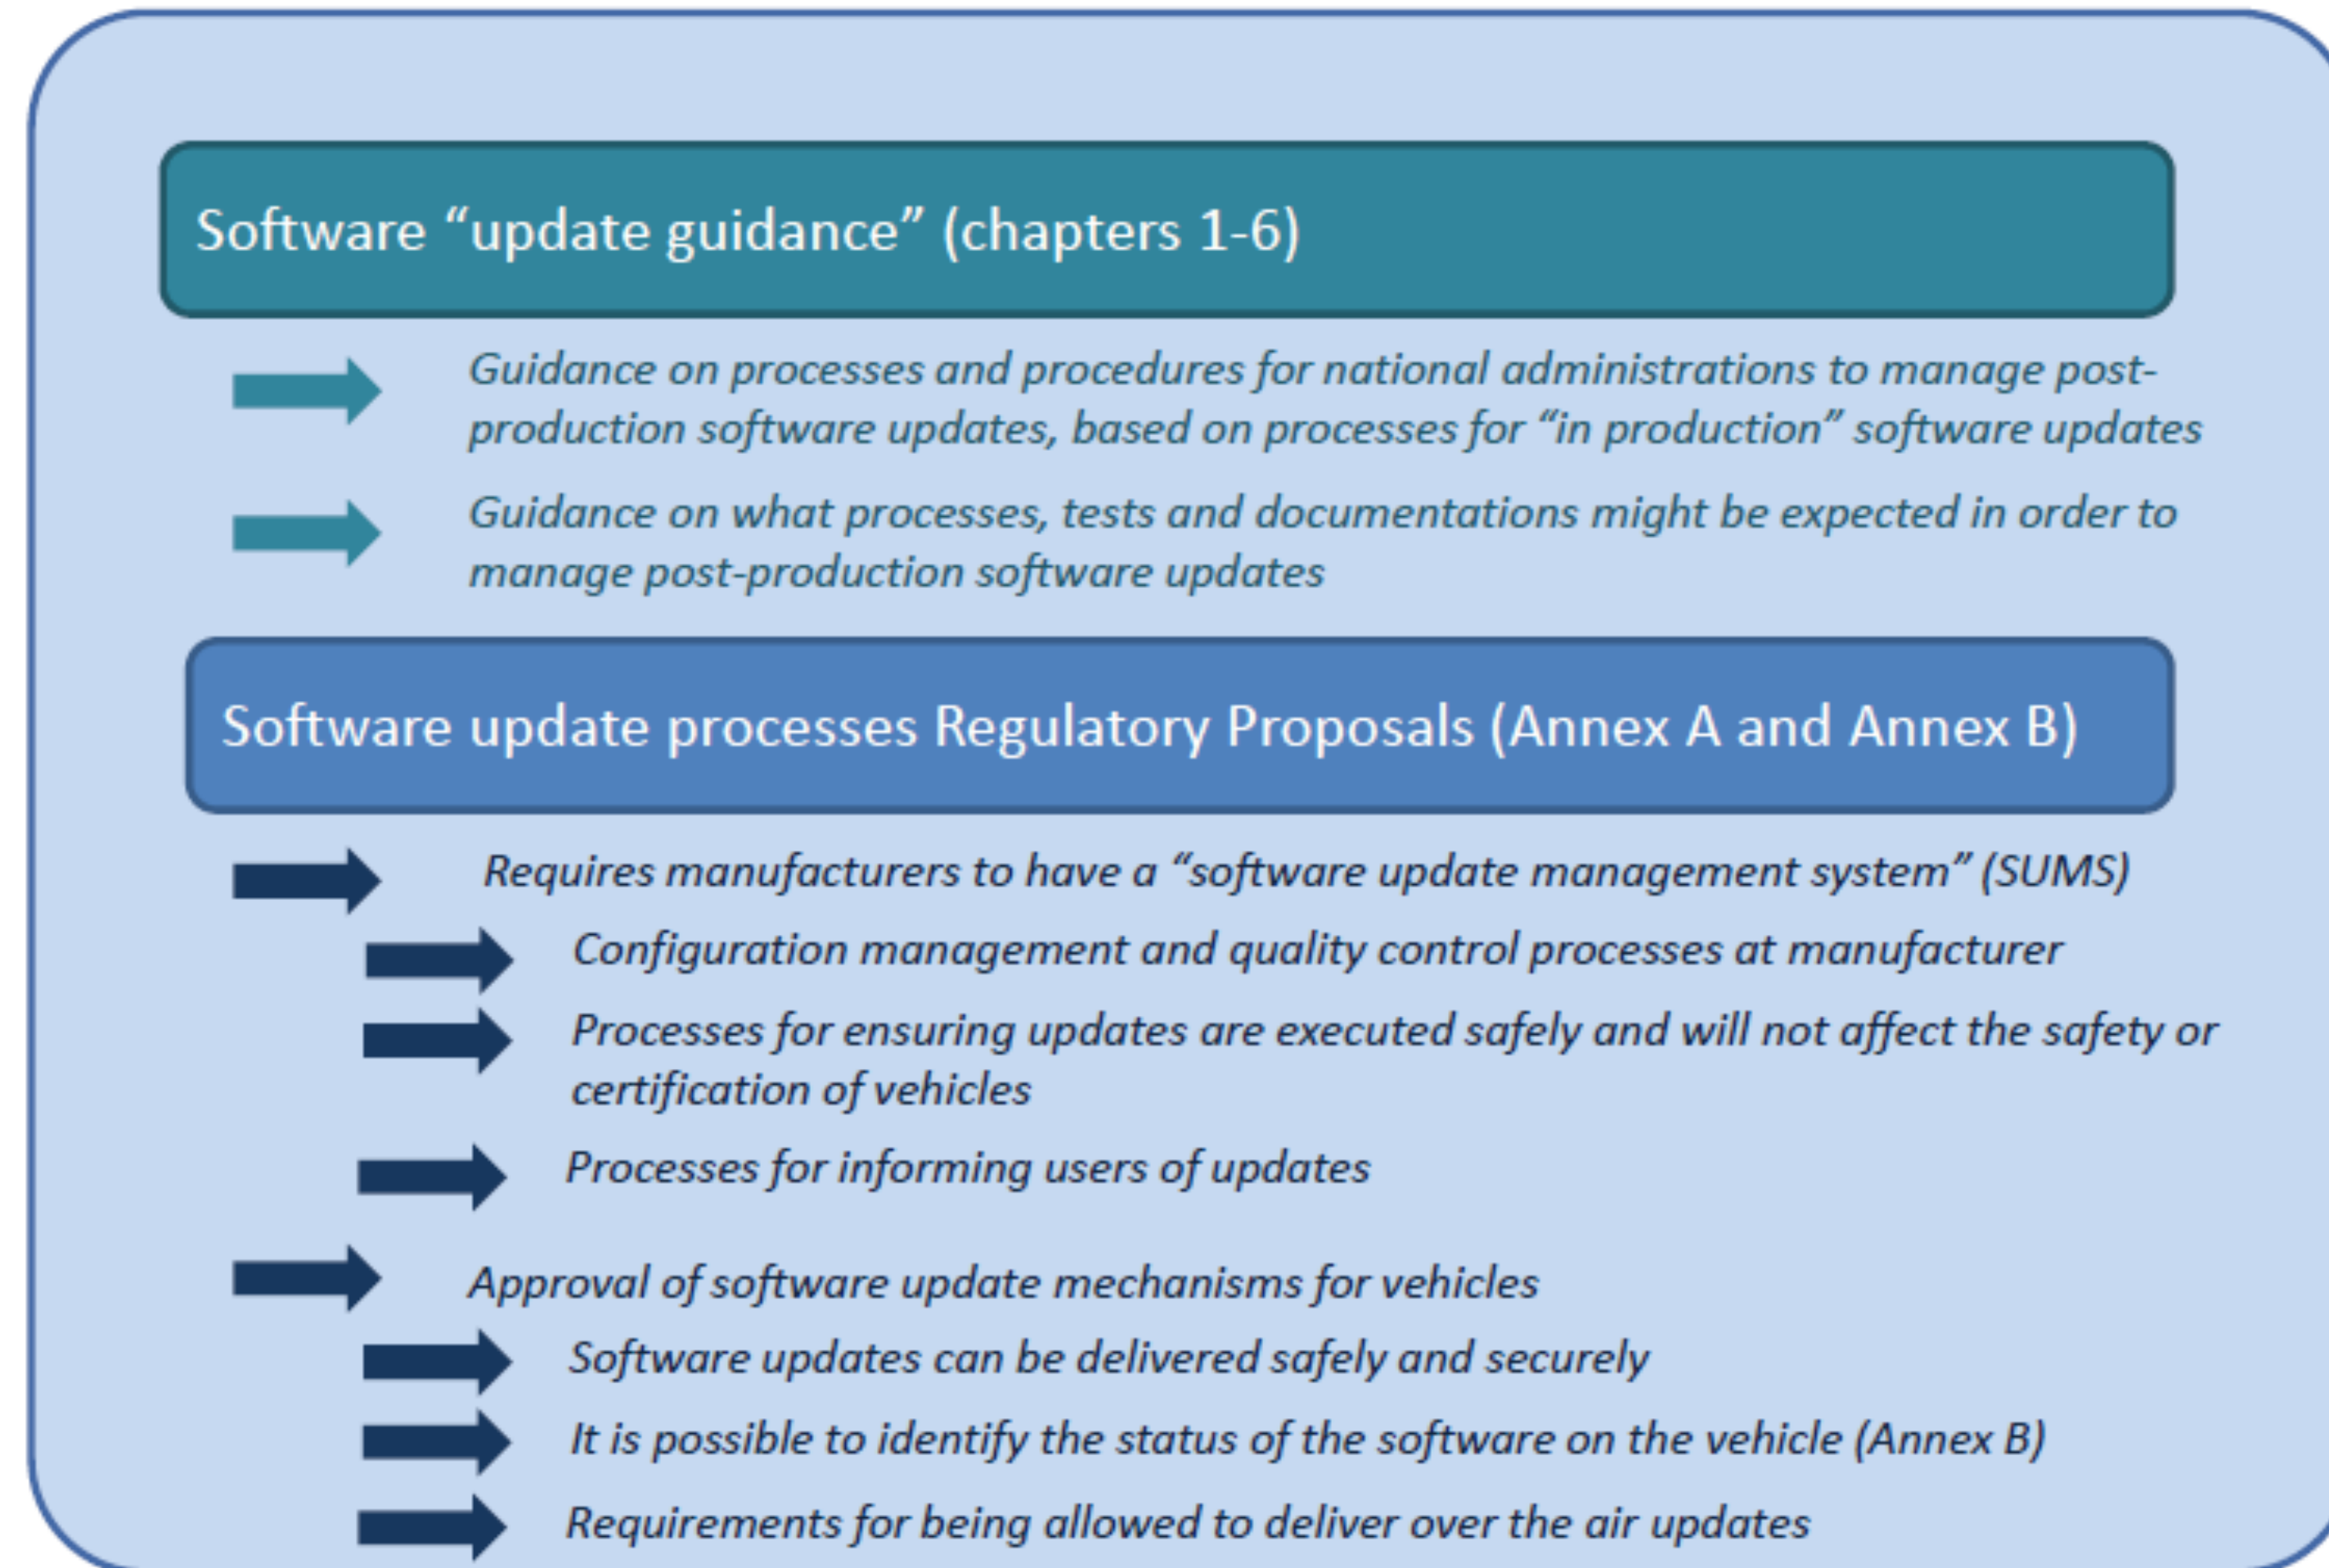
Software “update guidance” (chapters 1-6)

Guidance on processes and procedures for national administrations to manage post-production software updates, based on processes for “in production” software updates

Guidance on what processes, tests and documentations might be expected in order to manage post-production software updates

Software update processes Regulatory Proposals (Annex A and Annex B)

Requires manufacturers to have a “software update management system” (SUMS)

Configuration management and quality control processes at manufacturer

Processes for ensuring updates are executed safely and will not affect the safety or certification of vehicles

Processes for informing users of updates

Approval of software update mechanisms for vehicles

Software updates can be delivered safely and securely

It is possible to identify the status of the software on the vehicle (Annex B)

Requirements for being allowed to deliver over the air updates